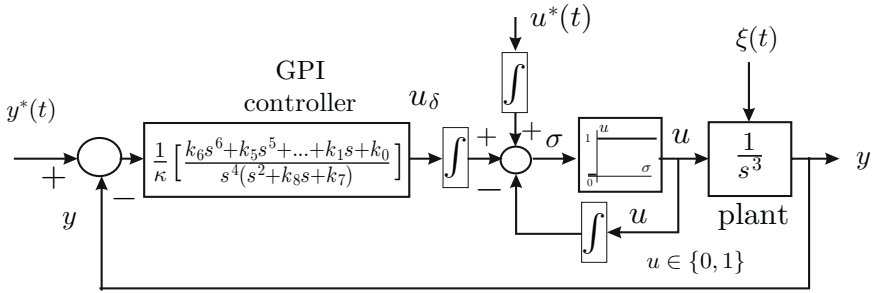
$u^*(t)$

$\xi(t)$

GPI controller

$u_\delta$

$y^*(t)$

$+$

$-$

$y$

$\frac{1}{\kappa}\left[\frac{k_6s^6+k_5s^5+...+k_1s+k_0}{s^4(s^2+k_8s+k_7)}\right]$

$\int$

$+$

$+$

$\sigma$

$-$

$\int$

1

$u$

0

$\sigma$

$u$

$\frac{1}{s^3}$

$y$

$\int$

$u$

plant

$u \in \{0,1\}$